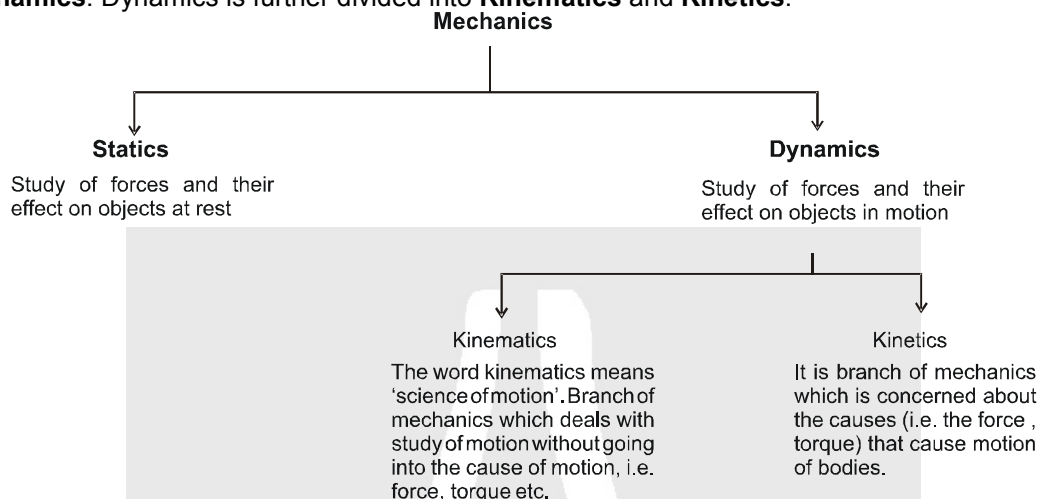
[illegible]amics. Dynamics is further divided into **Kinematics** and **Kinetics**.

Mechanics

Statics

Study of forces and their effect on objects at rest

Dynamics

Study of forces and their effect on objects in motion

Kinematics

The word kinematics means 'science of motion'. Branch of mechanics which deals with study of motion without going into the cause of motion, i.e. force, torque etc.

Kinetics

It is branch of mechanics which is concerned about the causes (i.e. the force , torque) that cause motion of bodies.